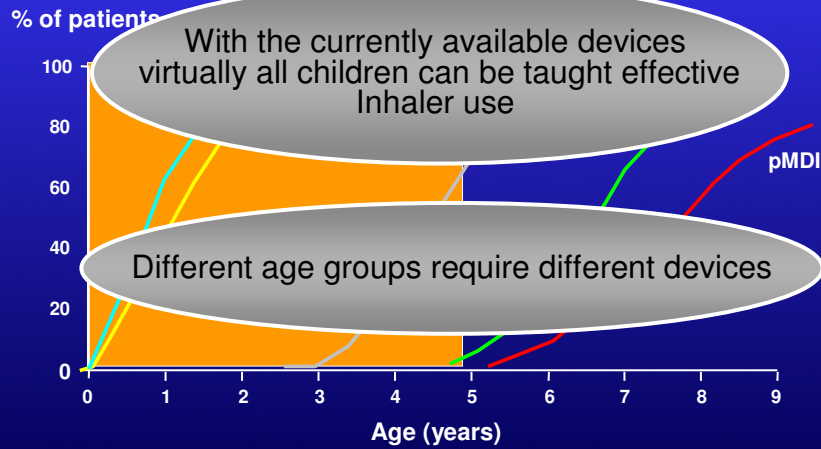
% of patients

With the currently available devices virtually all children can be taught effective Inhaler use

100
80
60
40
20
0

pMDI

Different age groups require different devices

0 1 2 3 4 5 6 7 8 9

Age (years)